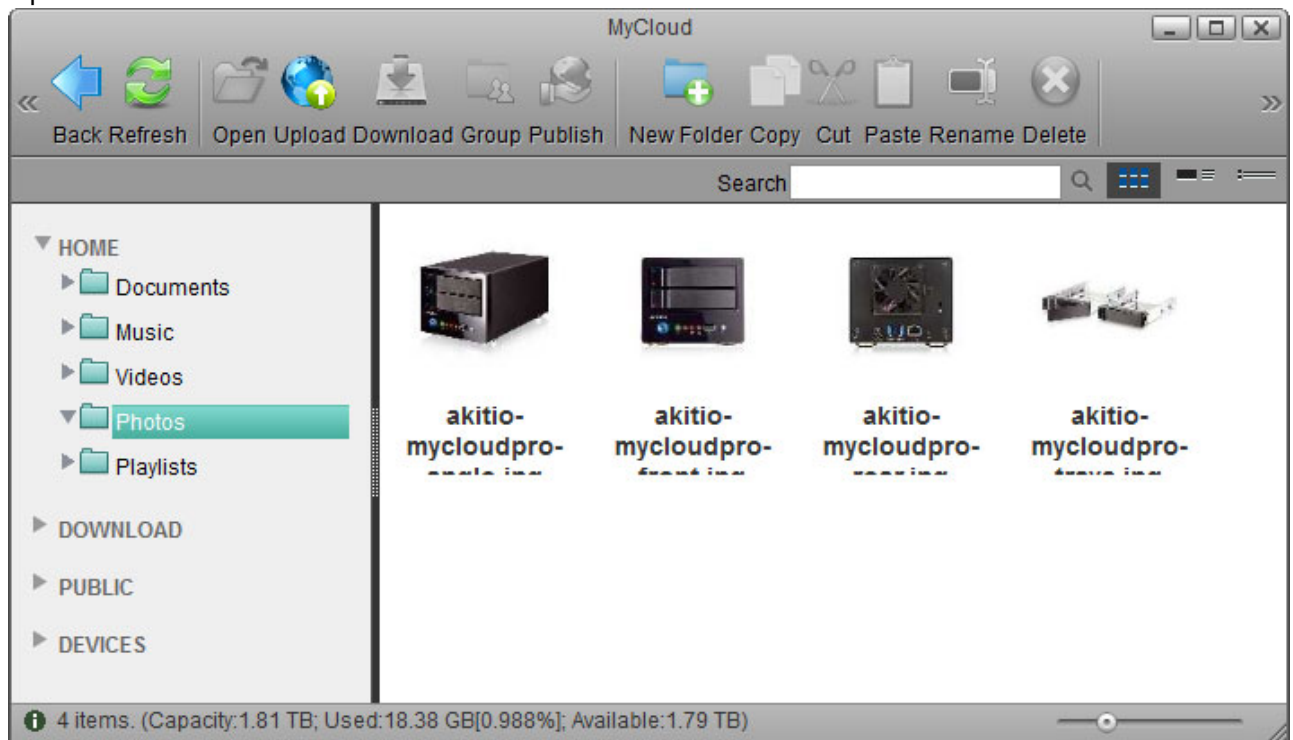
MyCloud

Back Refresh Open Upload Download Group Publish New Folder Copy Cut Paste Rename Delete

Search

HOME
Documents
Music
Videos
Photos
Playlists

DOWNLOAD

PUBLIC

DEVICES

akitio-mycloudpro-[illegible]

akitio-mycloudpro-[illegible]

akitio-mycloudpro-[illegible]

akitio-mycloudpro-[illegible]

4 items. (Capacity:1.81 TB; Used:18.38 GB[0.988%]; Available:1.79 TB)